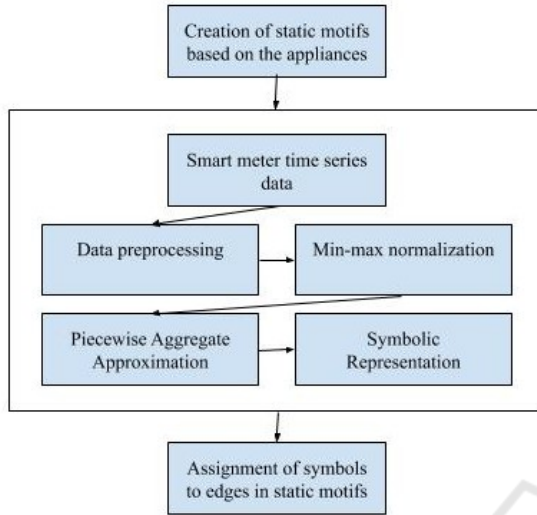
Creation of static motifs based on the appliances

Smart meter time series data

Data preprocessing

Min-max normalization

Piecewise Aggregate Approximation

Symbolic Representation

Assignment of symbols to edges in static motifs